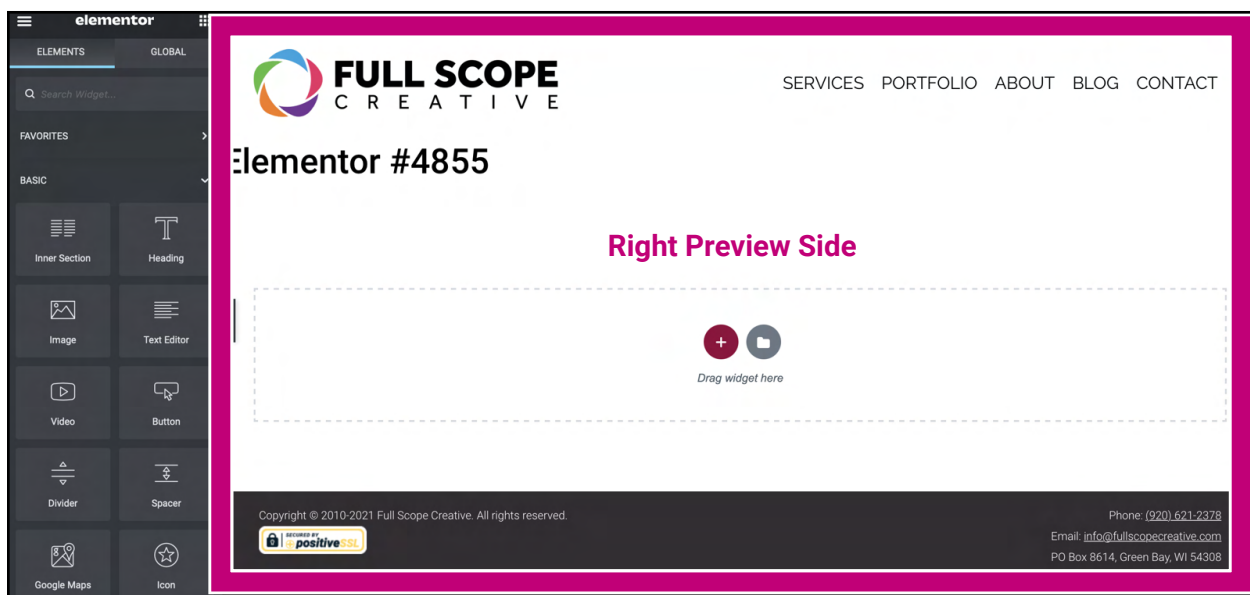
elementor

ELEMENTS GLOBAL

Search Widget...

FAVORITES

BASIC

Inner Section
Heading
Image
Text Editor
Video
Button
Divider
Spacer
Google Maps
Icon

FULL SCOPE
CREATIVE

SERVICES PORTFOLIO ABOUT BLOG CONTACT

Elementor #4855

Right Preview Side

Drag widget here

Copyright © 2010-2021 Full Scope Creative. All rights reserved.

SECURED BY positiveSSL

Phone: (920) 621-2378
Email: info@fullscopecreative.com
PO Box 8614, Green Bay, WI 54308